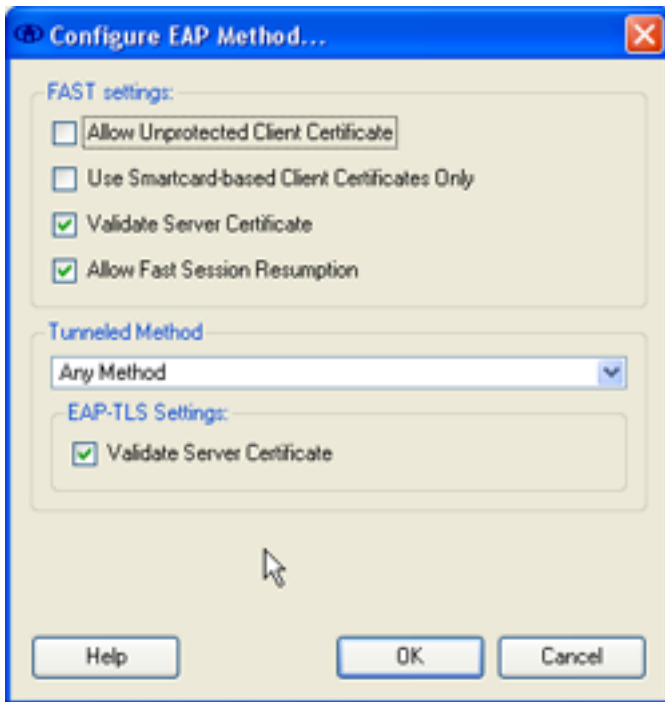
Configure EAP Method...

FAST settings:

Allow Unprotected Client Certificate

Use Smartcard-based Client Certificates Only

Validate Server Certificate

Allow Fast Session Resumption

Tunneled Method

Any Method

EAP-TLS Settings:

Validate Server Certificate

Help

OK

Cancel